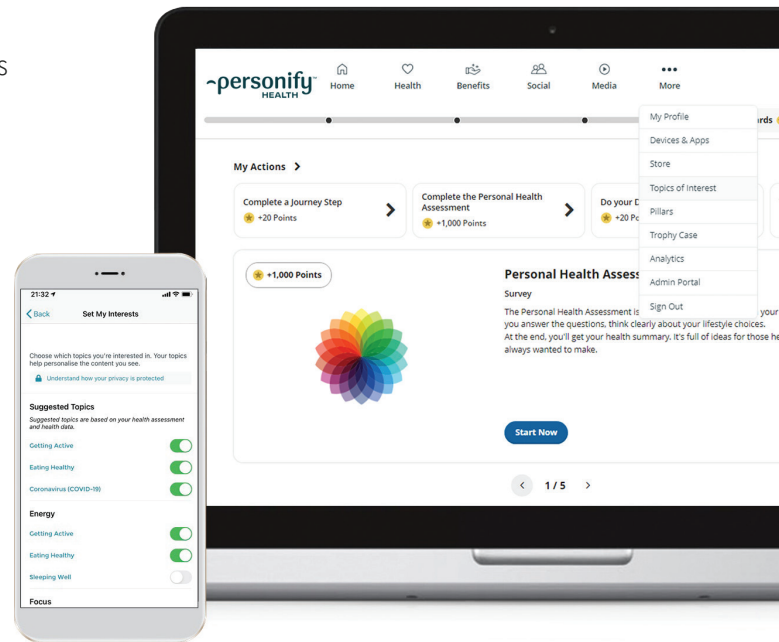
S

personify HEALTH

Home
Health
Benefits
Social
Media
More

My Profile
Devices & Apps
Store
Topics of Interest
Pillars
Trophy Case
Analytics
Admin Portal
Sign Out

rds

My Actions >

Complete a Journey Step
+20 Points

Complete the Personal Health Assessment
+1,000 Points

Do your D
+20 Po

+1,000 Points

Personal Health Assess

Survey

The Personal Health Assessment is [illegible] your you answer the questions, think clearly about your lifestyle choices. At the end, you'll get your health summary. It's full of ideas for those he always wanted to make.

Start Now

< 1 / 5 >

21:32
Back
Set My Interests

Choose which topics you're interested in. Your topics help personalise the content you see.

Understand how your privacy is protected

Suggested Topics

Suggested topics are based on your health assessment and health data.

Getting Active
Eating Healthy
Coronavirus (COVID-19)

Energy

Getting Active
Eating Healthy
Sleeping Well

Focus